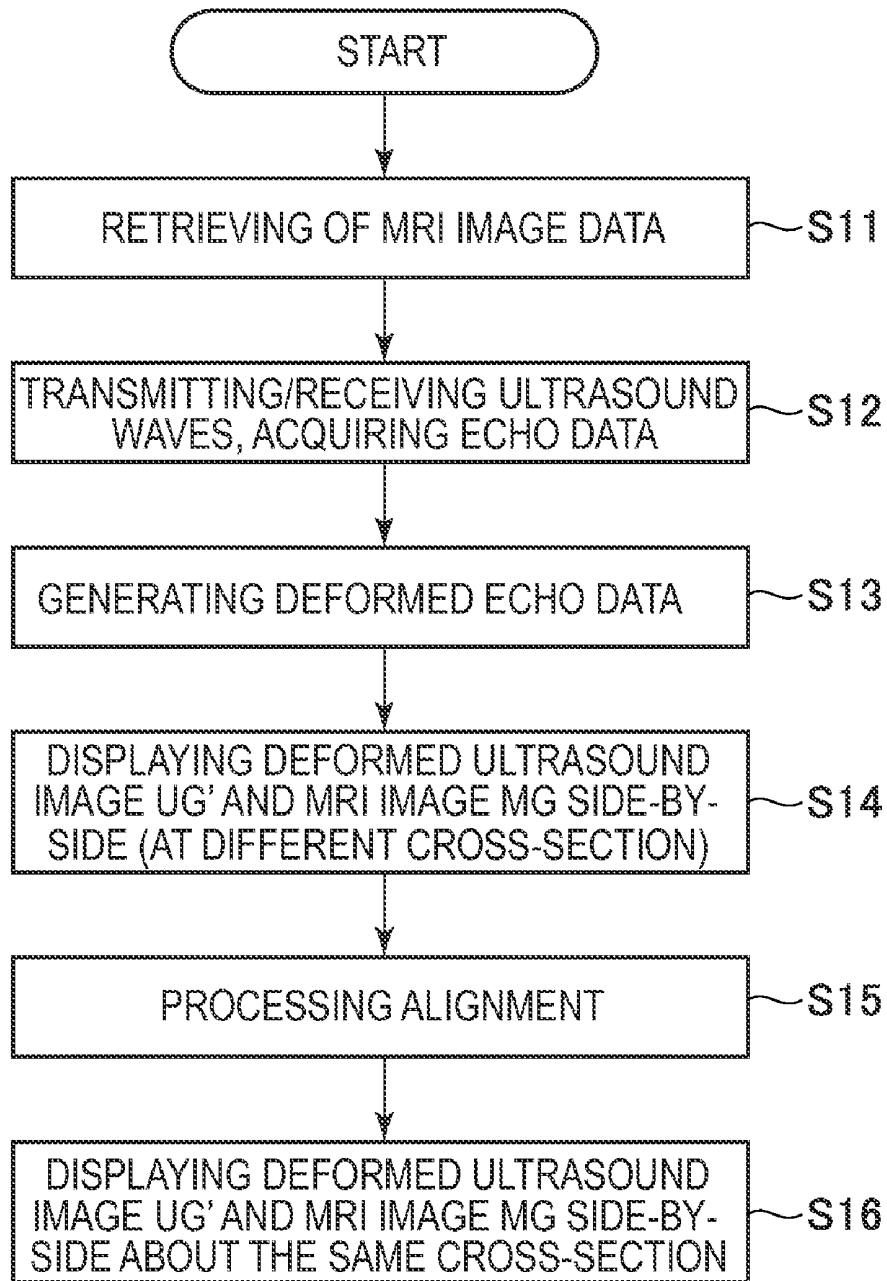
START

RETRIEVING OF MRI IMAGE DATA

S11

TRANSMITTING/RECEIVING ULTRASOUND WAVES, ACQUIRING ECHO DATA

S12

GENERATING DEFORMED ECHO DATA

S13

DISPLAYING DEFORMED ULTRASOUND IMAGE UG' AND MRI IMAGE MG SIDE-BY-SIDE (AT DIFFERENT CROSS-SECTION)

S14

PROCESSING ALIGNMENT

S15

DISPLAYING DEFORMED ULTRASOUND IMAGE UG' AND MRI IMAGE MG SIDE-BY-SIDE ABOUT THE SAME CROSS-SECTION

S16